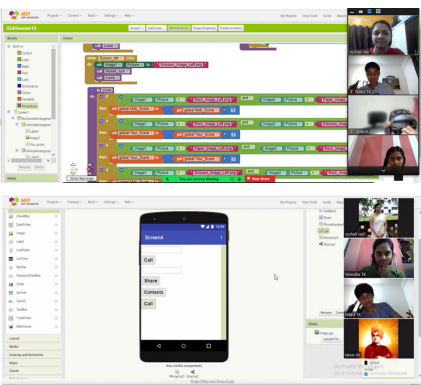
MIT APP INVENTOR Projects Connect Build Settings Help

My Projects View Trash Guide Report an Issue

SSASession18

Screen1 Add Screen Remove Screen Project Properties Publish to Gallery

Blocks

Viewer

Built-in

Control

Logic

Math

Text

Lists

Dictionaries

Colors

Variables

Procedures

Rename Delete

Media

Show Warnings

You are screen sharing Stop Share

Screen4

Call

Share

Contacts

Call

Non-visible components

PhoneCall1 Sharing1

Layout

Media

Drawing and Animation

Maps

Sensors

Privacy Policy and Terms of Use

Nivedita TK

Activate Windows

Go to Settings to activate Windows.